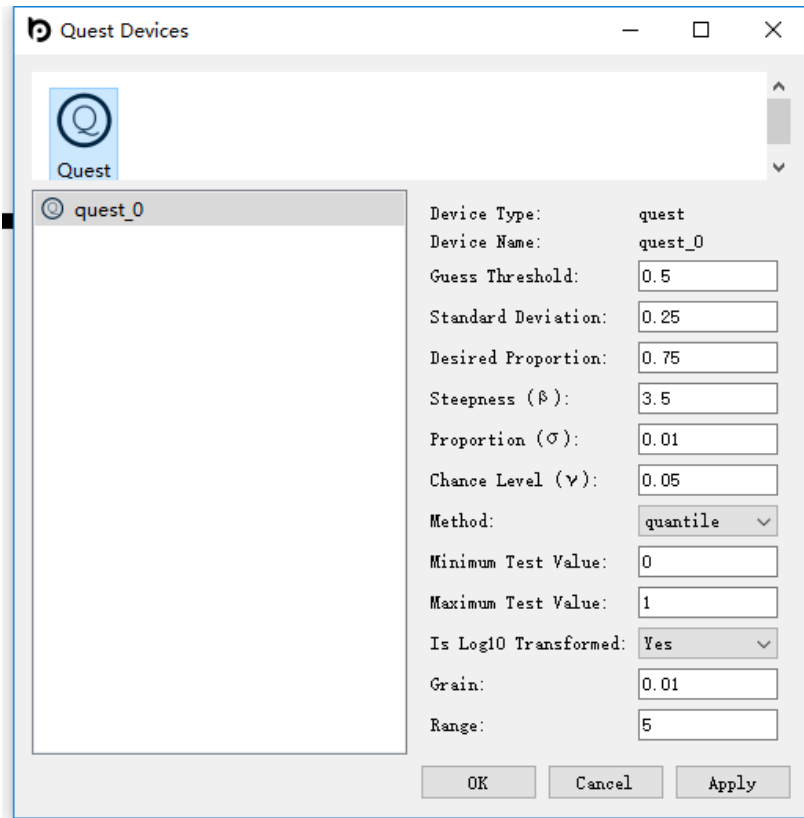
Quest Devices

Quest

quest_0

Device Type: quest
Device Name: quest_0
Guess Threshold: 0.5
Standard Deviation: 0.25
Desired Proportion: 0.75
Steepness (β): 3.5
Proportion (σ): 0.01
Chance Level (γ): 0.05
Method: quantile
Minimum Test Value: 0
Maximum Test Value: 1
Is Log10 Transformed: Yes
Grain: 0.01
Range: 5

OK Cancel Apply